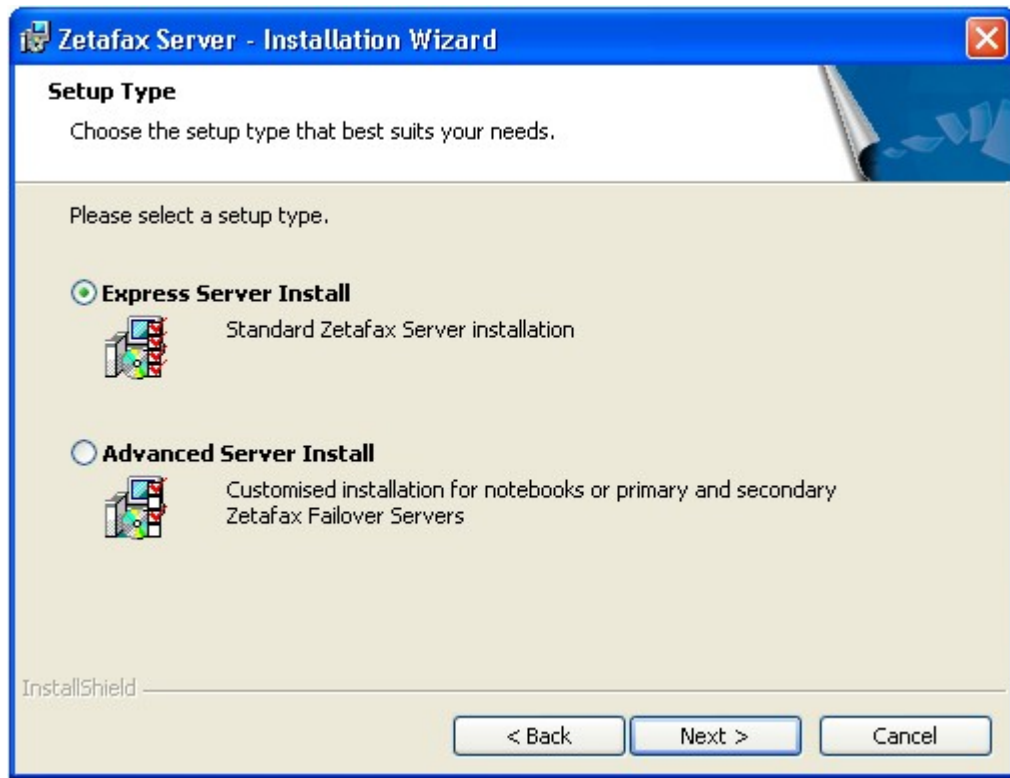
Zetafax Server - Installation Wizard

Setup Type

Choose the setup type that best suits your needs.

Please select a setup type.

Express Server Install

Standard Zetafax Server installation

Advanced Server Install

Customised installation for notebooks or primary and secondary Zetafax Failover Servers

InstallShield

< Back

Next >

Cancel